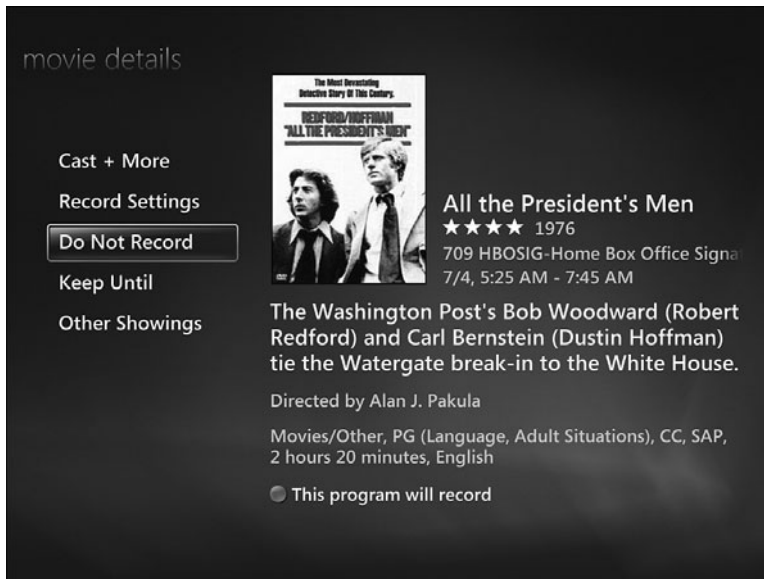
movie details

Cast + More

Record Settings

Do Not Record

Keep Until

Other Showings

The Most Devastating Detective Story Of This Century.

REDFORD/HOFFMAN "ALL THE PRESIDENT'S MEN"

All the President's Men

★★★★ 1976

709 HBOSIG-Home Box Office Signa

7/4, 5:25 AM - 7:45 AM

The Washington Post's Bob Woodward (Robert Redford) and Carl Bernstein (Dustin Hoffman) tie the Watergate break-in to the White House.

Directed by Alan J. Pakula

Movies/Other, PG (Language, Adult Situations), CC, SAP, 2 hours 20 minutes, English

This program will record